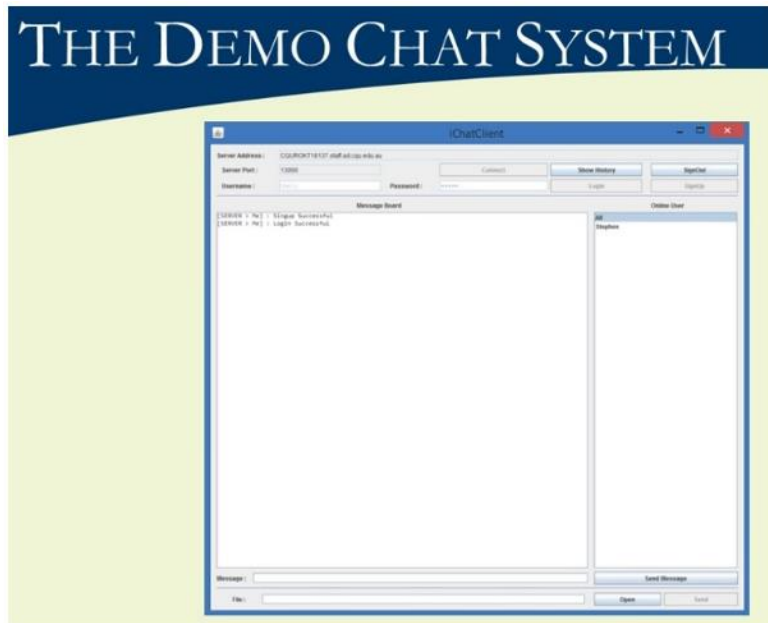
THE DEMO CHAT SYSTEM

iChatClient

Server Address : CQUROKT18137.staff.ad.cqu.edu.au

Server Port : 13000

Connect

Show History

SignOut

Username : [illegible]

Password : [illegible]

Login

SignUp

Message Board

Online User

[SERVER > Me] : Singup Successful
[SERVER > Me] : Login Successful

All
Stephen

Message :

Send Message

File :

Open

Send